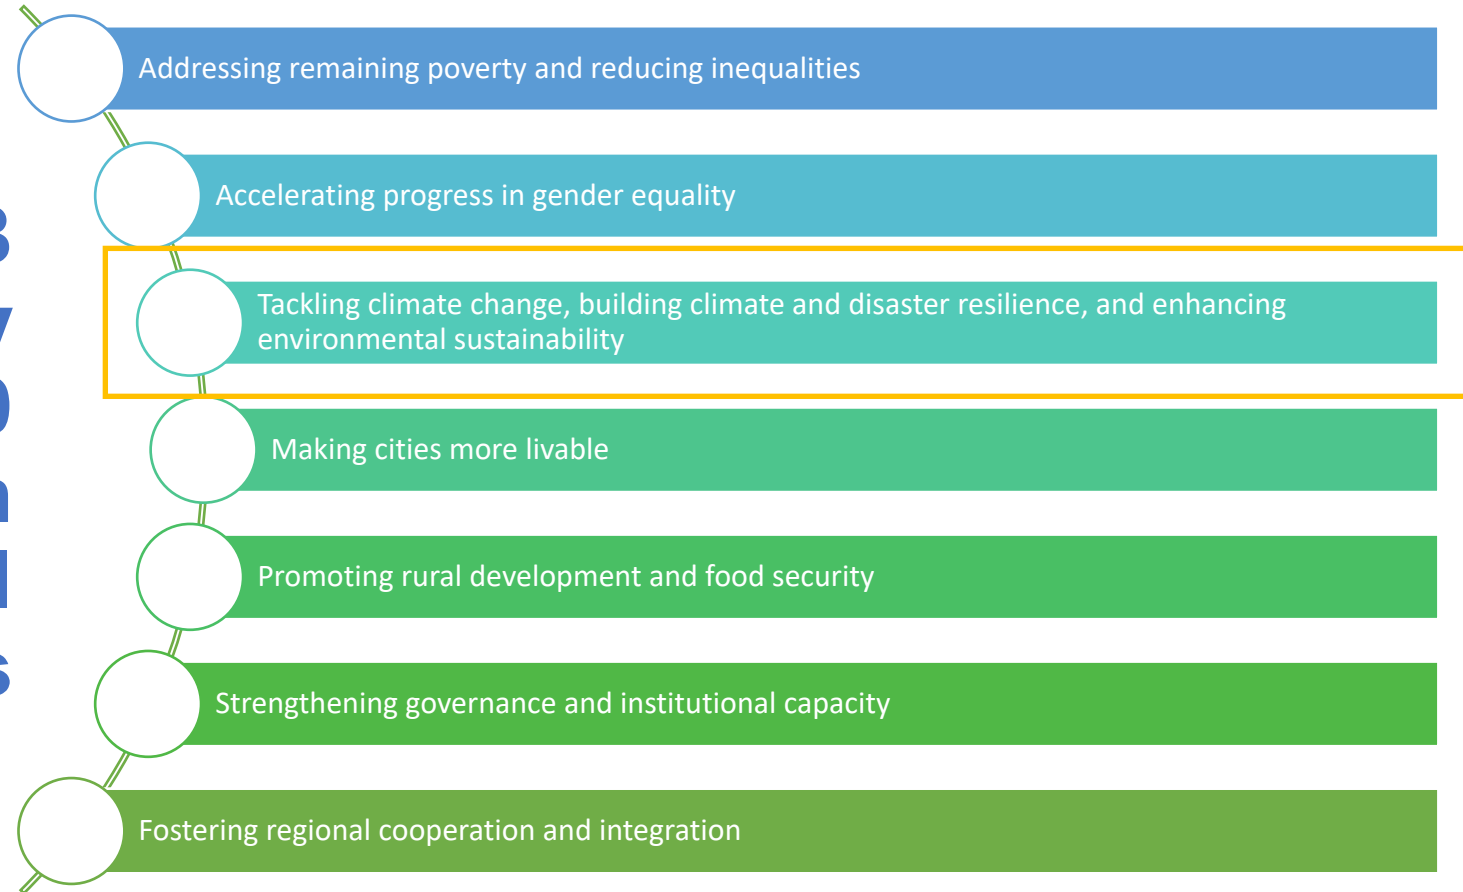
Addressing remaining poverty and reducing inequalities

Accelerating progress in gender equality

Tackling climate change, building climate and disaster resilience, and enhancing environmental sustainability

Making cities more livable

Promoting rural development and food security

Strengthening governance and institutional capacity

Fostering regional cooperation and integration